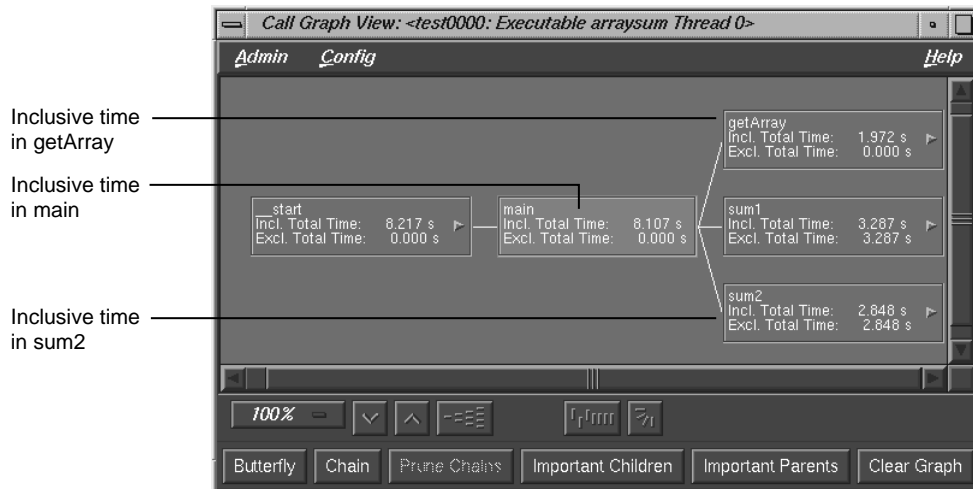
Call Graph View: <test0000: Executable arraysum Thread 0>

Admin Config Help

Inclusive time in getArray

Inclusive time in main

Inclusive time in sum2

__start
Incl. Total Time: 8.217 s
Excl. Total Time: 0.000 s

main
Incl. Total Time: 8.107 s
Excl. Total Time: 0.000 s

getArray
Incl. Total Time: 1.972 s
Excl. Total Time: 0.000 s

sum1
Incl. Total Time: 3.287 s
Excl. Total Time: 3.287 s

sum2
Incl. Total Time: 2.848 s
Excl. Total Time: 2.848 s

100%

Butterfly | Chain | Prune Chains | Important Children | Important Parents | Clear Graph